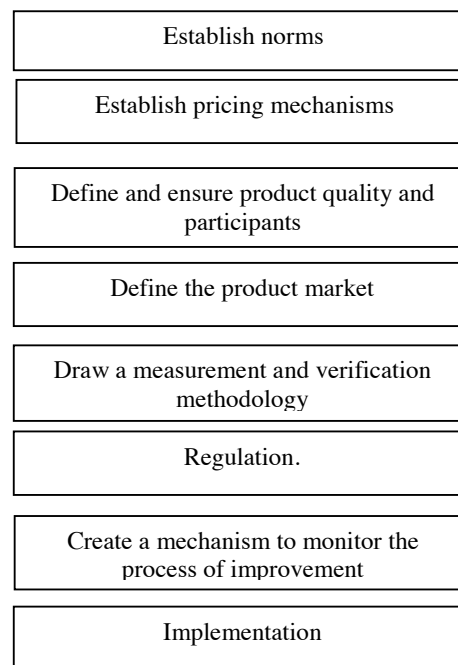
Establish norms

Establish pricing mechanisms

Define and ensure product quality and participants

Define the product market

Draw a measurement and verification methodology

Regulation.

Create a mechanism to monitor the process of improvement

Implementation